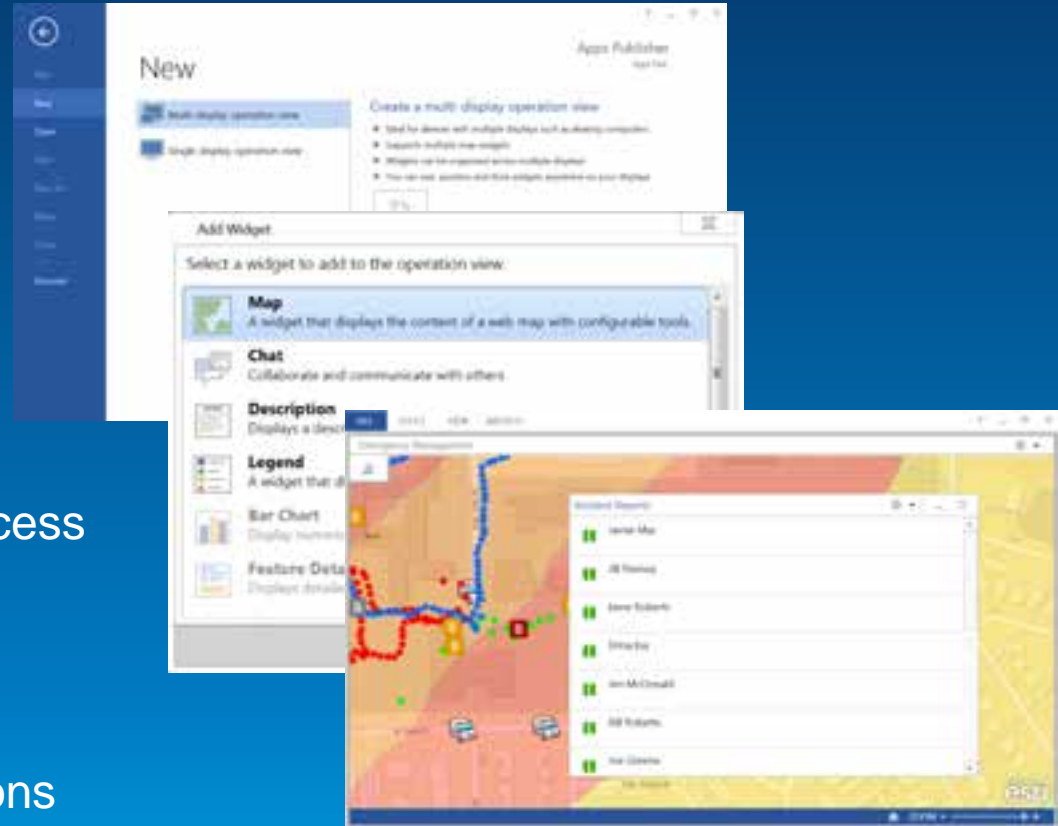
New

Apps Publisher

Multi display operation view

Single display operation view

Create a multi display operation view

Add Widget

Select a widget to add to the operation view

Map
A widget that displays the content of a web map with configurable tools.

Chat
Collaborate and communicate with others

Description
Displays a desc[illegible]

Legend
A widget that d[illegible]

Bar Chart
Display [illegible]

Feature Deta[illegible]
Displays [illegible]

cess

ons

Emergency Management

Incident Reports

Jamie Max

JB Fenner

Irene Roberts

Ortez Guy

Jim McDonald

Bill Roberts

Ina Greene

esri